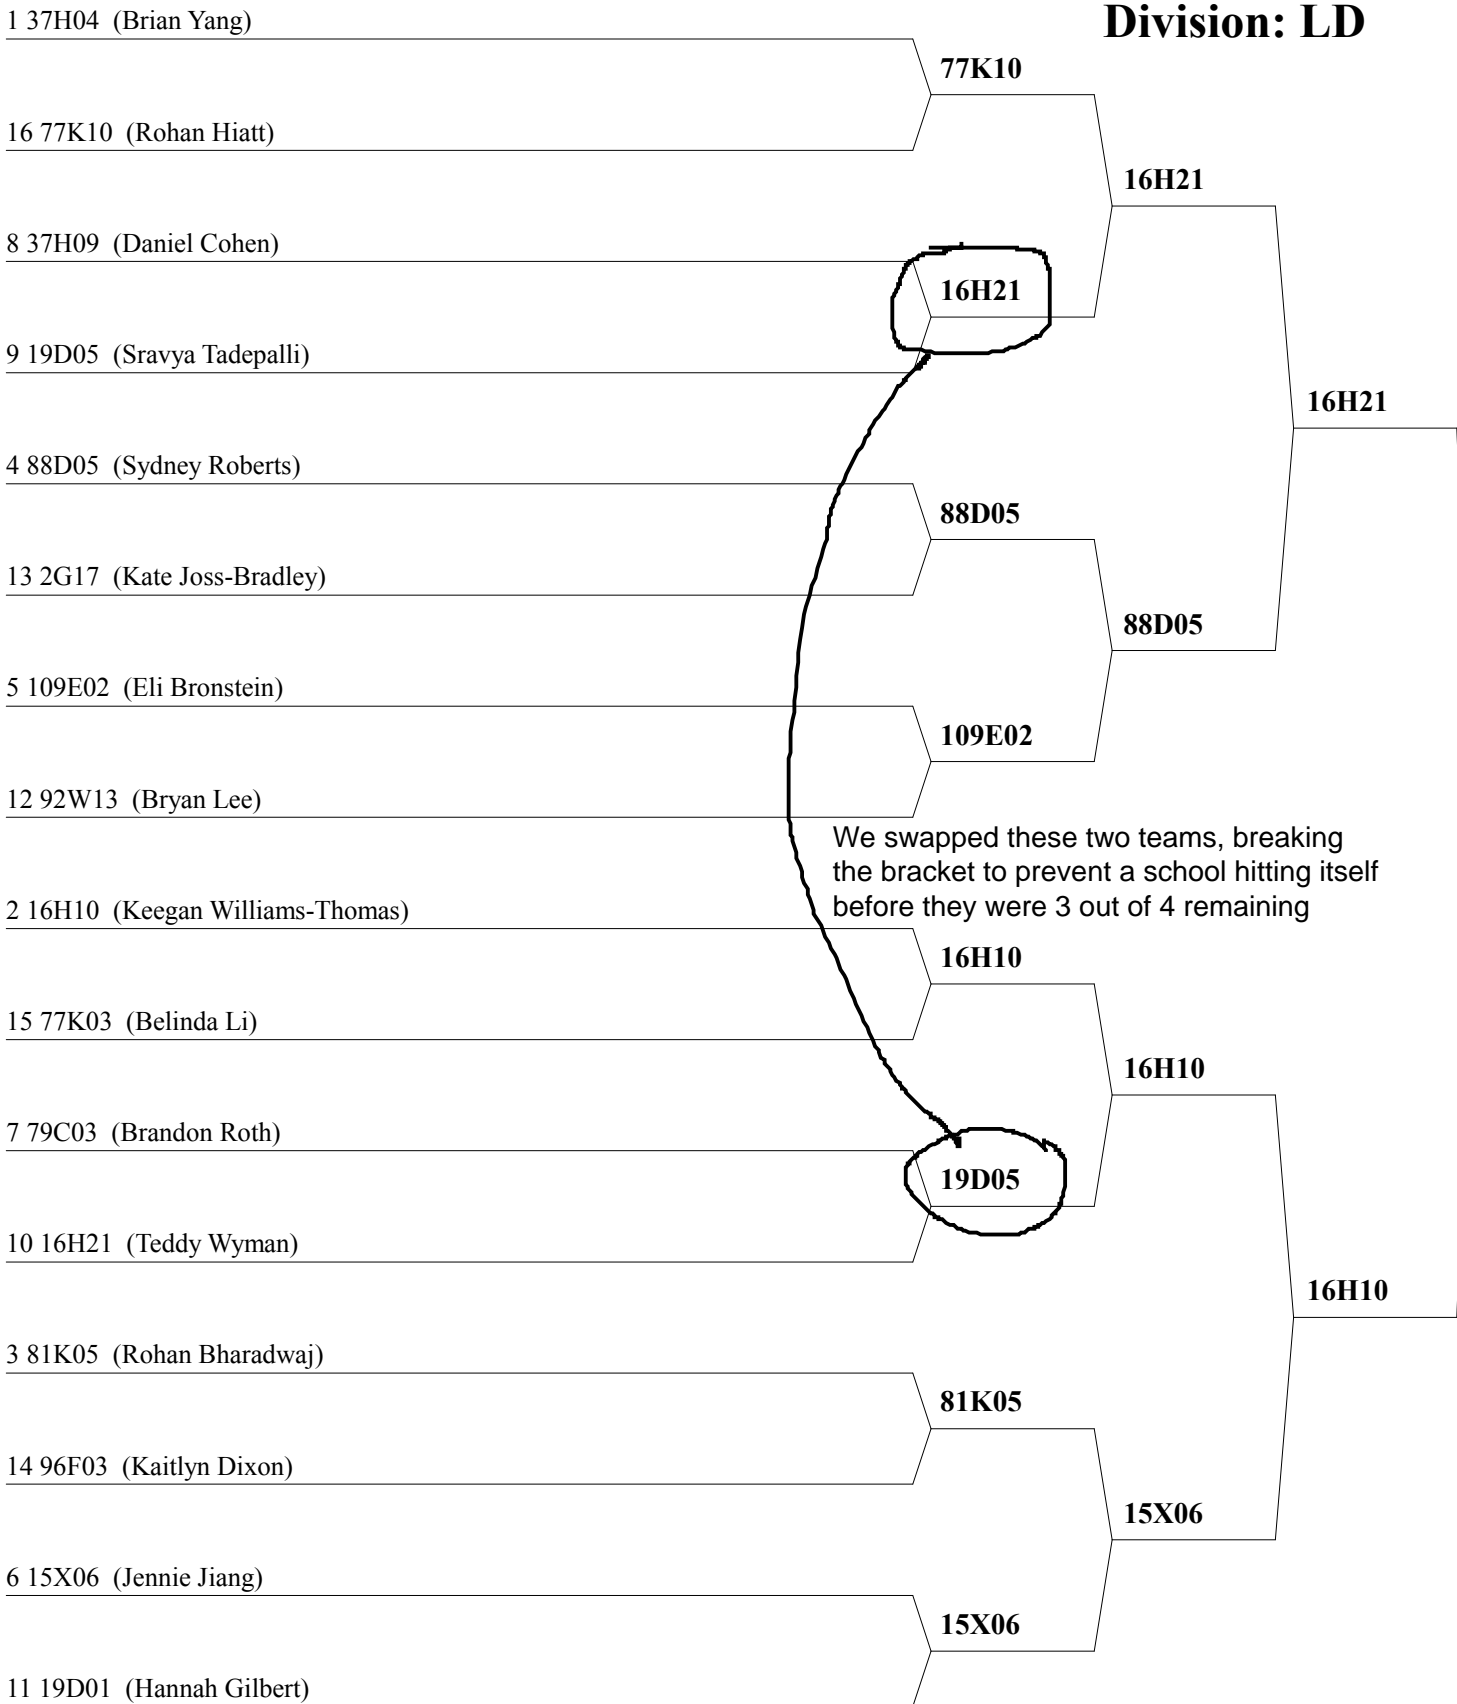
Division: LD

1 37H04 (Brian Yang)

16 77K10 (Rohan Hiatt)

8 37H09 (Daniel Cohen)

9 19D05 (Sravya Tadepalli)

4 88D05 (Sydney Roberts)

13 2G17 (Kate Joss-Bradley)

5 109E02 (Eli Bronstein)

12 92W13 (Bryan Lee)

2 16H10 (Keegan Williams-Thomas)

15 77K03 (Belinda Li)

7 79C03 (Brandon Roth)

10 16H21 (Teddy Wyman)

3 81K05 (Rohan Bharadwaj)

14 96F03 (Kaitlyn Dixon)

6 15X06 (Jennie Jiang)

11 19D01 (Hannah Gilbert)

77K10

16H21

88D05

109E02

16H10

19D05

81K05

15X06

16H21

88D05

16H10

15X06

16H21

16H10

We swapped these two teams, breaking the bracket to prevent a school hitting itself before they were 3 out of 4 remaining